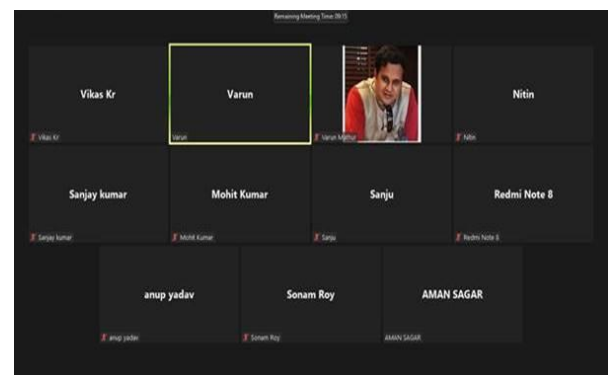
Remaining Meeting Time 09:15

Vikas Kr
Vikas Kr

Varun
Varun

Varun Mathur

Nitin
Nitin

Sanjay kumar
Sanjay kumar

Mohit Kumar
Mohit Kumar

Sanju
Sanju

Redmi Note 8
Redmi Note 8

anup yadav
anup yadav

Sonam Roy
Sonam Roy

AMAN SAGAR
AMAN SAGAR